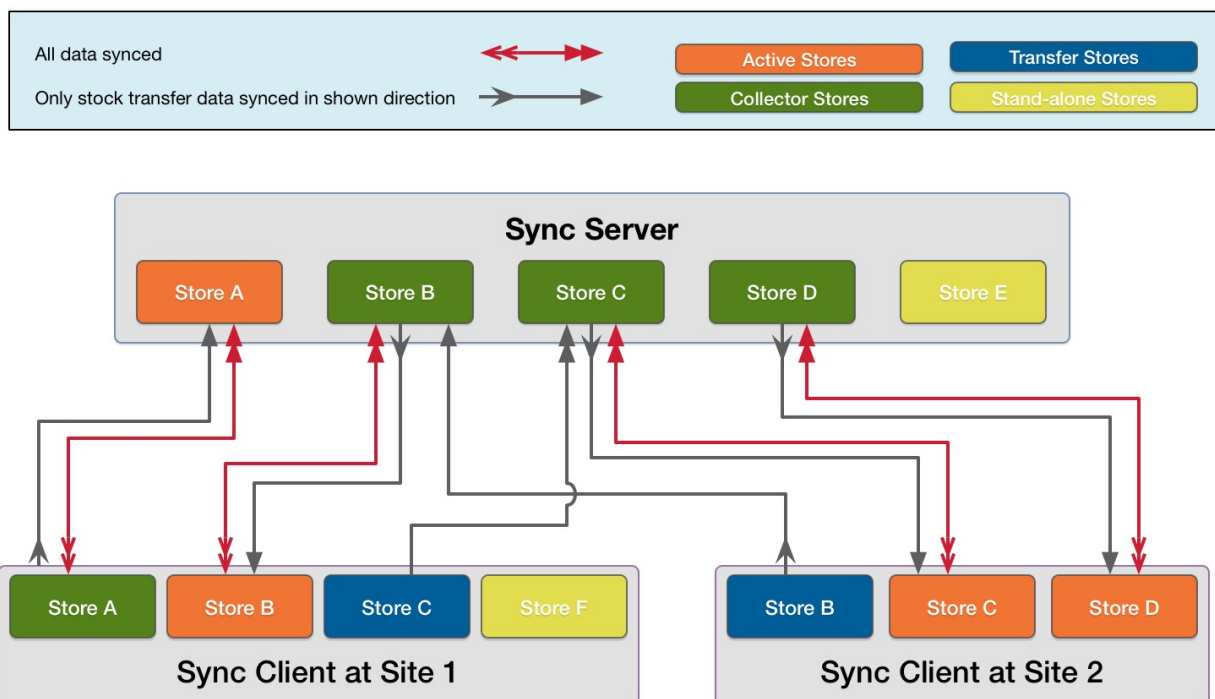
All data synced

Only stock transfer data synced in shown direction

Active Stores

Transfer Stores

Collector Stores

Stand-alone Stores

Sync Server

Store A

Store B

Store C

Store D

Store E

Store A

Store B

Store C

Store F

Sync Client at Site 1

Store B

Store C

Store D

Sync Client at Site 2